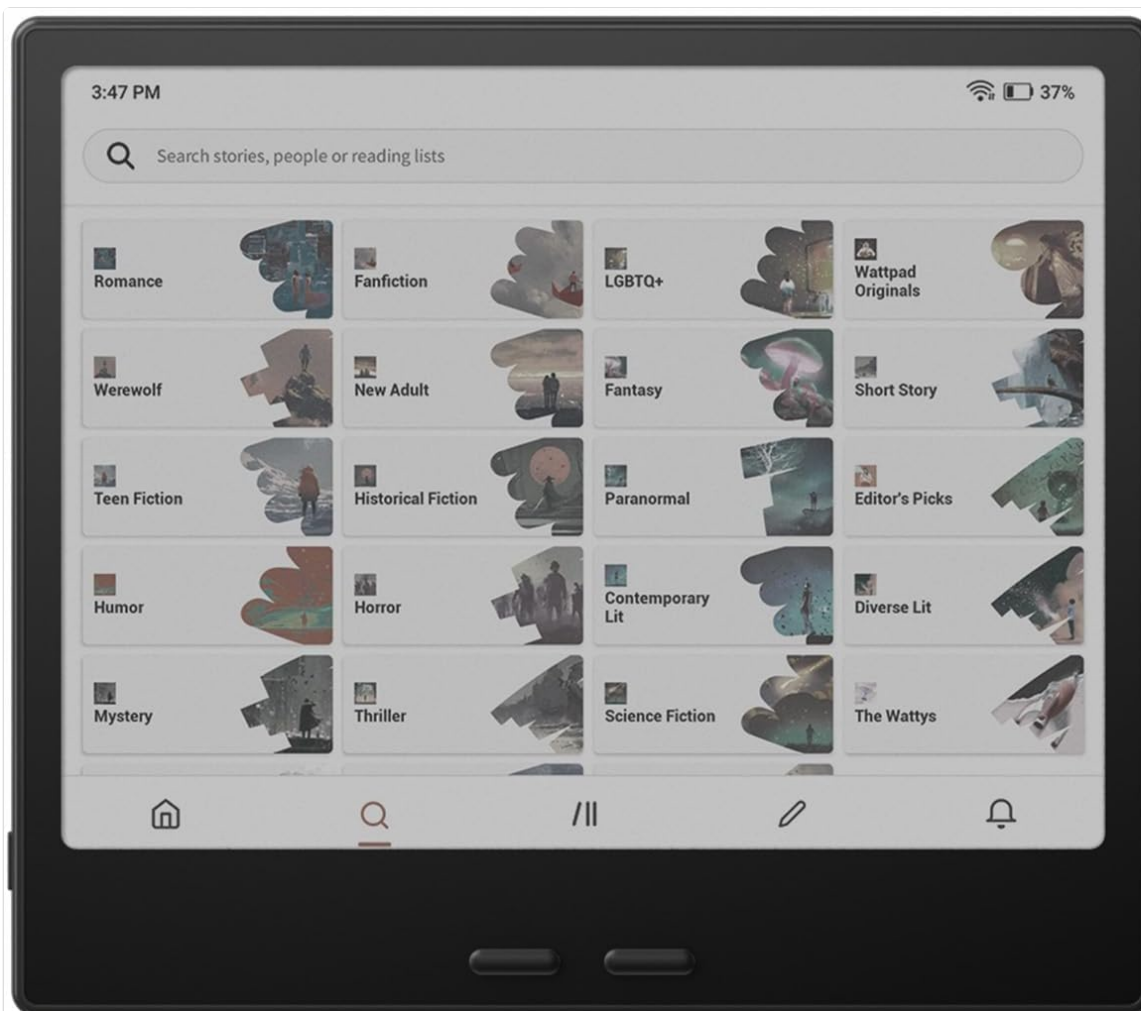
3:47 PM

37%

Search stories, people or reading lists

| | | | |
|---|---|---|---|
| Romance | Fanfiction | LGBTQ+ | Wattpad Originals |
| Werewolf | New Adult | Fantasy | Short Story |
| Teen Fiction | Historical Fiction | Paranormal | Editor's Picks |
| Humor | Horror | Contemporary Lit | Diverse Lit |
| Mystery | Thriller | Science Fiction | The Wattys |